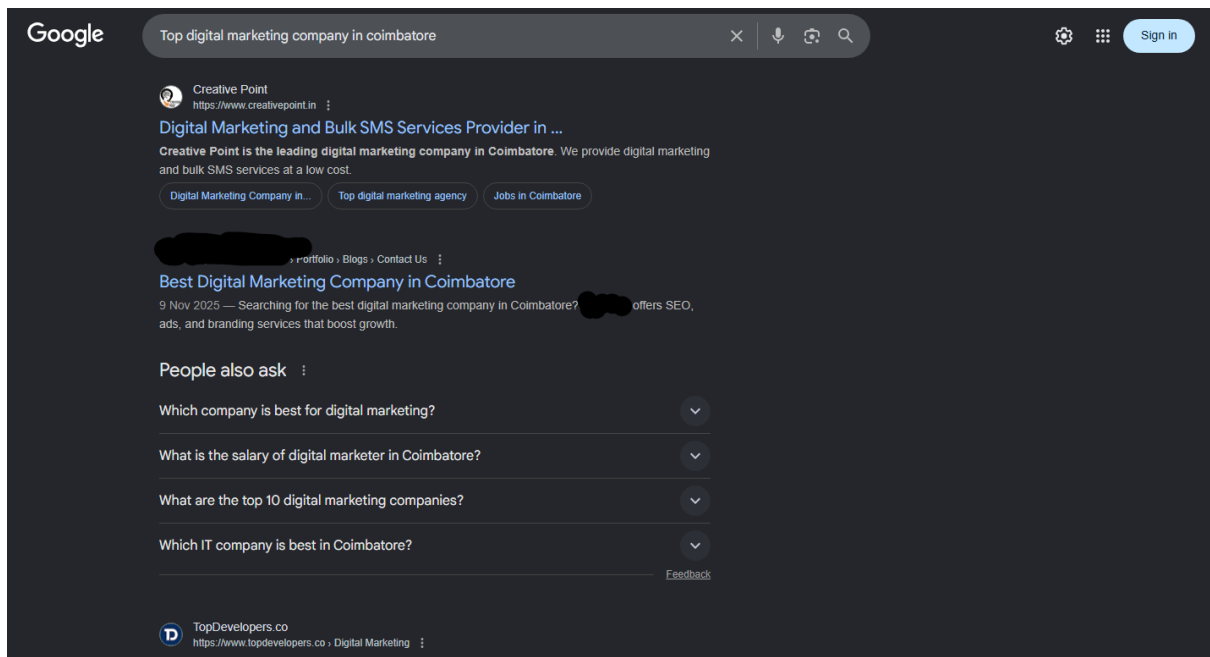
Google

Top digital marketing company in coimbatore

Sign in

Creative Point
https://www.creativepoint.in

Digital Marketing and Bulk SMS Services Provider in ...

**Creative Point is the leading digital marketing company in Coimbatore**. We provide digital marketing and bulk SMS services at a low cost.

Digital Marketing Company in... Top digital marketing agency Jobs in Coimbatore

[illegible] › Portfolio › Blogs › Contact Us

Best Digital Marketing Company in Coimbatore

9 Nov 2025 — Searching for the best digital marketing company in Coimbatore? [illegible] offers SEO, ads, and branding services that boost growth.

People also ask

Which company is best for digital marketing?

What is the salary of digital marketer in Coimbatore?

What are the top 10 digital marketing companies?

Which IT company is best in Coimbatore?

Feedback

TopDevelopers.co
https://www.topdevelopers.co › Digital Marketing